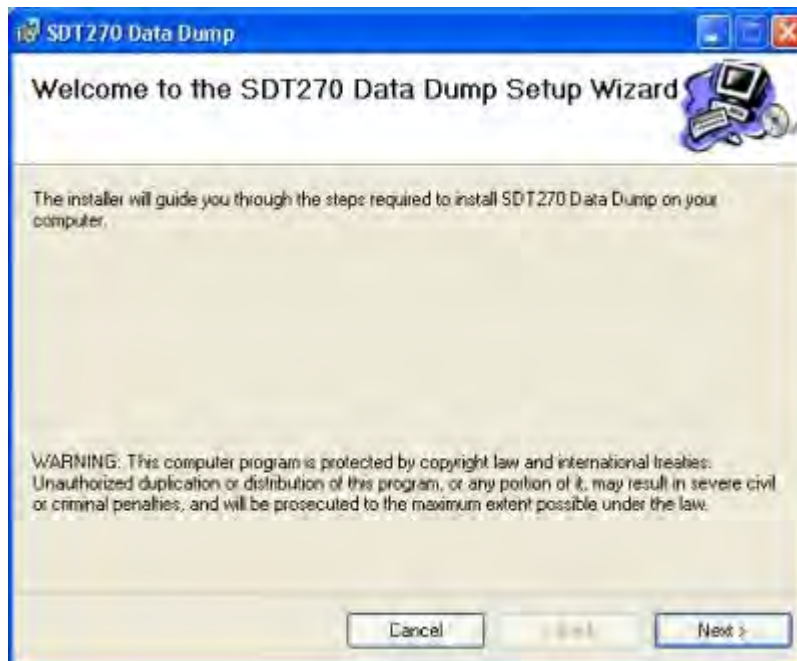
SDT270 Data Dump

Welcome to the SDT270 Data Dump Setup Wizard

The installer will guide you through the steps required to install SDT270 Data Dump on your computer.

WARNING: This computer program is protected by copyright law and international treaties. Unauthorized duplication or distribution of this program, or any portion of it, may result in severe civil or criminal penalties, and will be prosecuted to the maximum extent possible under the law.

Cancel
< Back
Next >